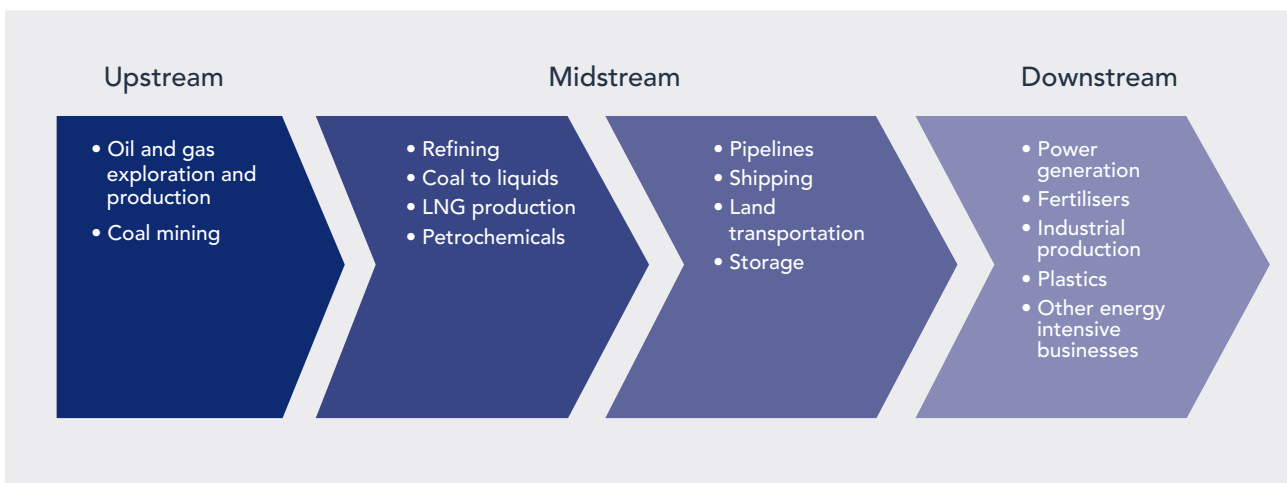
Upstream

Midstream

Downstream

• Oil and gas exploration and production
• Coal mining

• Refining
• Coal to liquids
• LNG production
• Petrochemicals

• Pipelines
• Shipping
• Land transportation
• Storage

• Power generation
• Fertilisers
• Industrial production
• Plastics
• Other energy intensive businesses